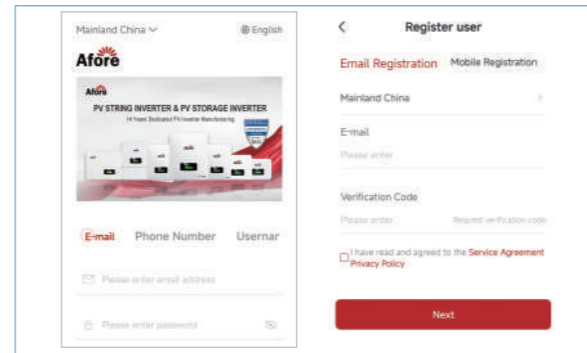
Mainland China ⌄

English

Afore

Afore

PV STRING INVERTER & PV STORAGE INVERTER

14 Years Dedicated PV Inverter Manufacturing

E-mail

Phone Number

Usernar

Please enter email address

Please enter password

<

Register user

Email Registration

Mobile Registration

Mainland China

>

E-mail

Please enter

Verification Code

Please enter

Request verification code

I have read and agreed to the Service Agreement Privacy Policy

Next